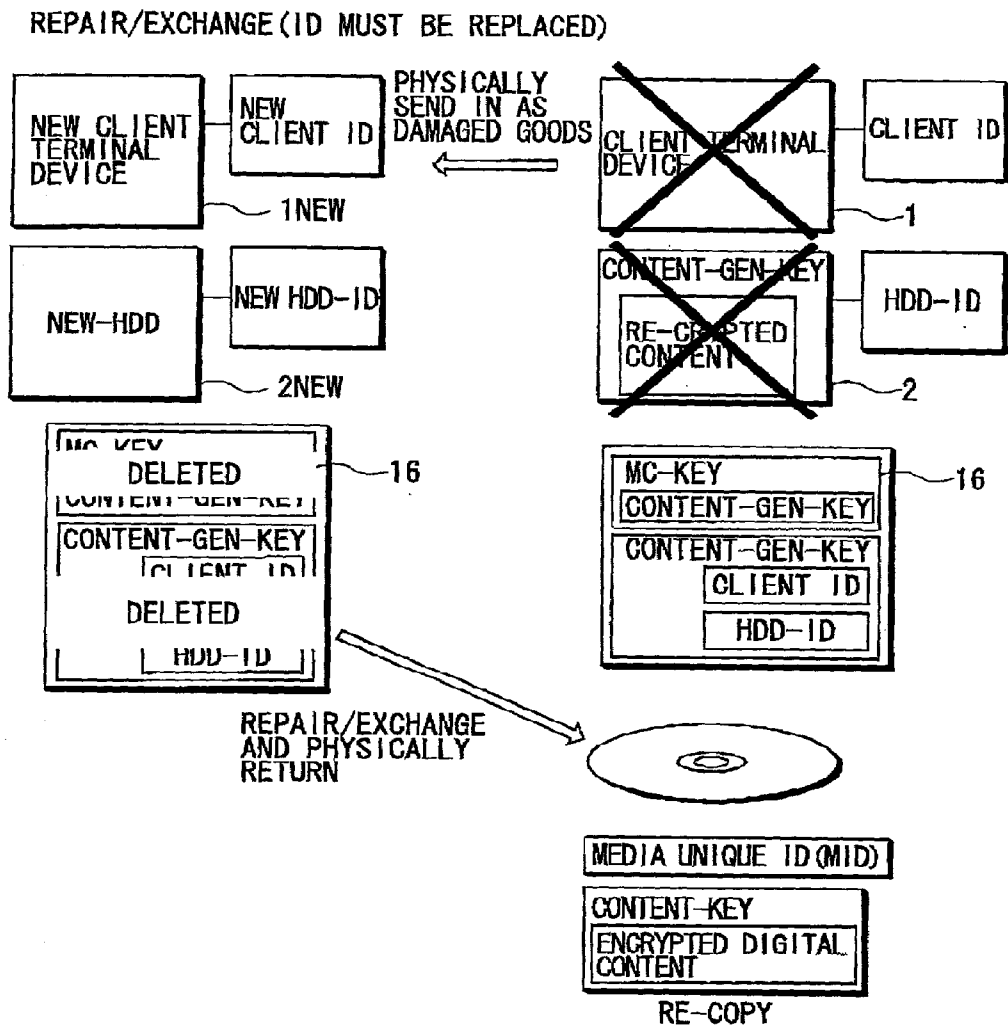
REPAIR/EXCHANGE(ID MUST BE REPLACED)

NEW CLIENT TERMINAL DEVICE

NEW CLIENT ID

1NEW

PHYSICALLY SEND IN AS DAMAGED GOODS

CLIENT TERMINAL DEVICE

CLIENT ID

1

NEW-HDD

NEW HDD-ID

2NEW

CONTENT-GEN-KEY

RE-CRYPTED CONTENT

HDD-ID

2

MC-KEY

DELETED

CONTENT-GEN-KEY

16

CONTENT-GEN-KEY

CLIENT ID

DELETED

HDD-ID

MC-KEY

CONTENT-GEN-KEY

16

CONTENT-GEN-KEY

CLIENT ID

HDD-ID

REPAIR/EXCHANGE AND PHYSICALLY RETURN

MEDIA UNIQUE ID(MID)

CONTENT-KEY

ENCRYPTED DIGITAL CONTENT

RE-COPY